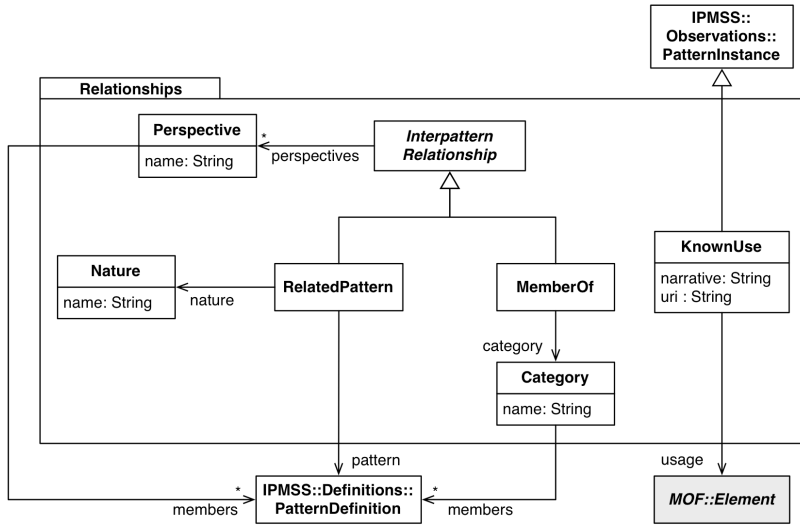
IPMSS::
Observations::
PatternInstance

Relationships

Perspective
name: String

*
perspectives

Interpattern
Relationship

Nature
name: String

nature

RelatedPattern

MemberOf

category

Category
name: String

KnownUse
narrative: String
uri : String

pattern

usage

*
members

IPMSS::Definitions::
PatternDefinition

*
members

MOF::Element